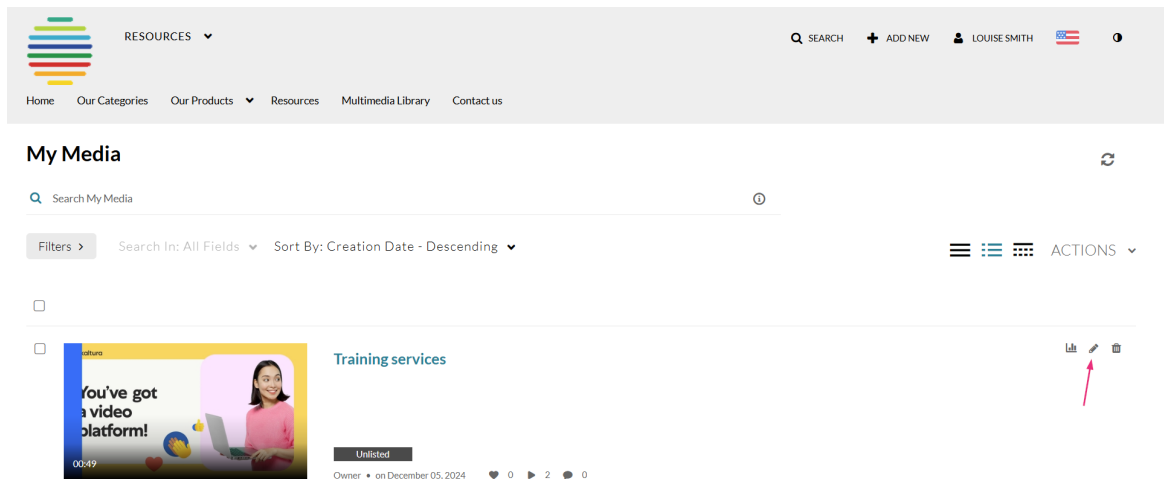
RESOURCES

SEARCH ADD NEW LOUISE SMITH

Home Our Categories Our Products Resources Multimedia Library Contact us

My Media

Search My Media

Filters Search In: All Fields Sort By: Creation Date - Descending ACTIONS

kaltura
You've got a video platform!
00:49

Training services

Unlisted

Owner • on December 05, 2024 0 2 0